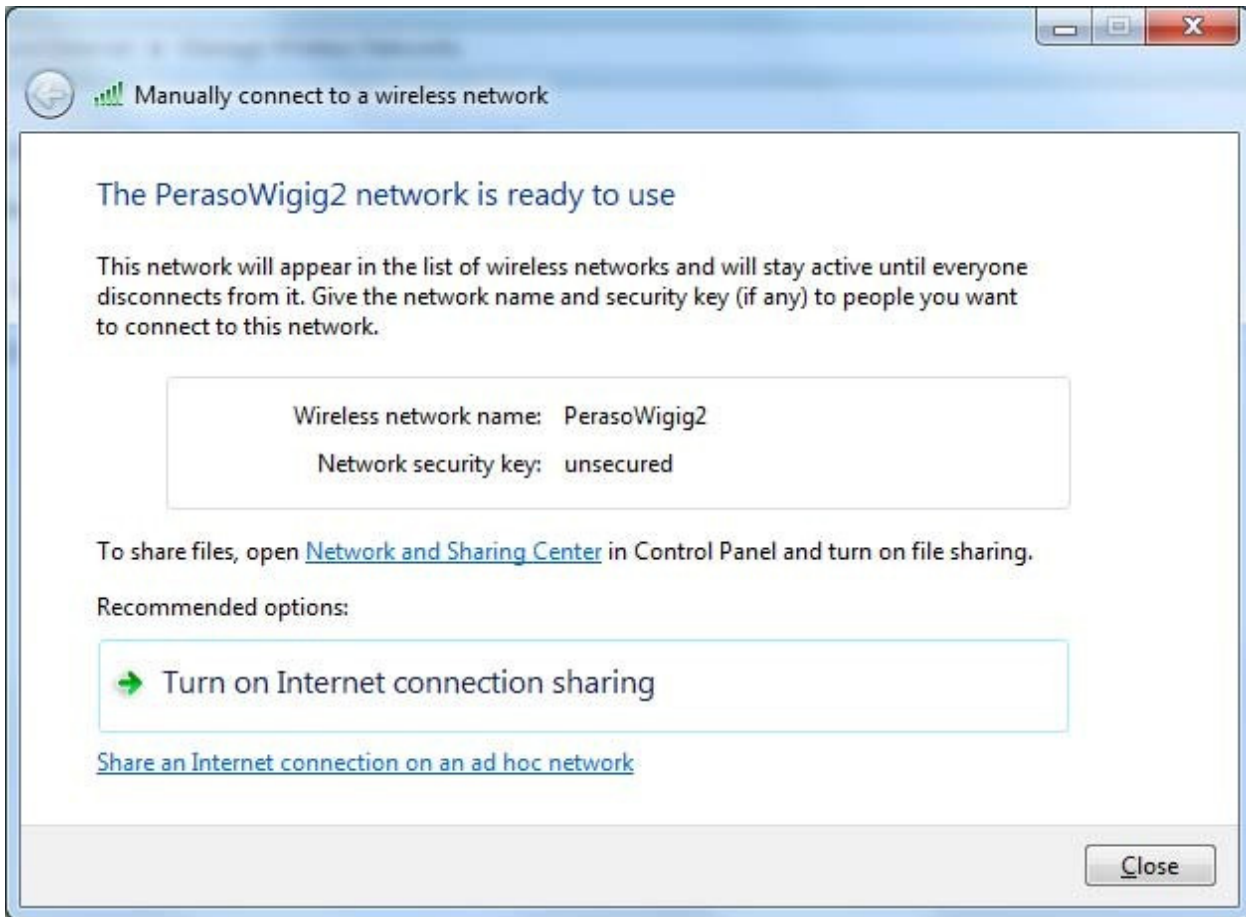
Manually connect to a wireless network

The PerasoWigig2 network is ready to use

This network will appear in the list of wireless networks and will stay active until everyone disconnects from it. Give the network name and security key (if any) to people you want to connect to this network.

Wireless network name: PerasoWigig2
Network security key: unsecured

To share files, open Network and Sharing Center in Control Panel and turn on file sharing.

Recommended options:

Turn on Internet connection sharing

Share an Internet connection on an ad hoc network

Close